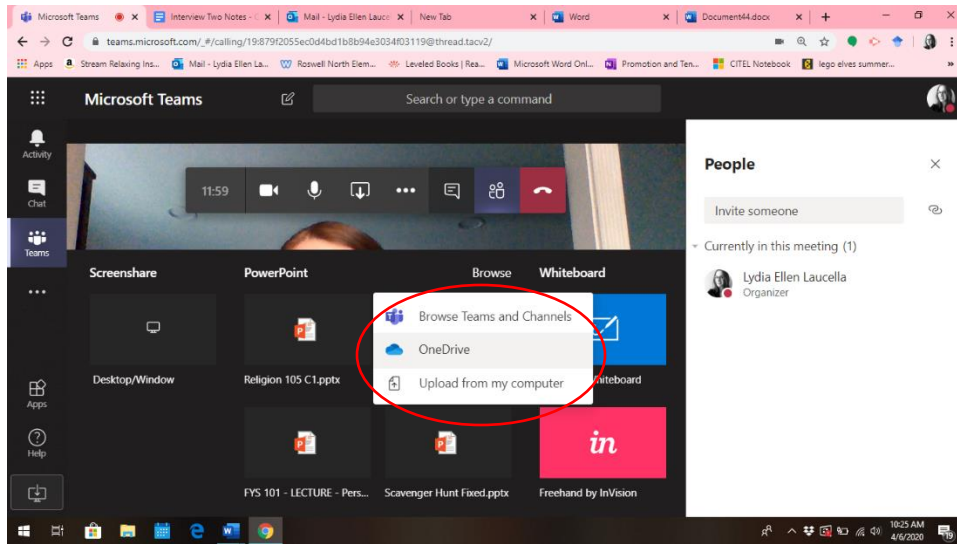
Microsoft Teams | Interview Two Notes - | Mail - Lydia Ellen Lauce | New Tab | Word | Document44.docx

teams.microsoft.com/_#/calling/19:879f2055ec0d4bd1b8b94e3034f03119@thread.tacv2/

Apps | Stream Relaxing Ins... | Mail - Lydia Ellen La... | Roswell North Elem... | Leveled Books | Rea... | Microsoft Word Onl... | Promotion and Ten... | CITEL Notebook | lego elves summer...

Microsoft Teams

Search or type a command

Activity

Chat

Teams

Apps

Help

11:59

People

Invite someone

Currently in this meeting (1)

Lydia Ellen Laucella
Organizer

Screenshare

PowerPoint

Browse

Whiteboard

Desktop/Window

Religion 105 C1.pptx

Browse Teams and Channels

OneDrive

Upload from my computer

hiteboard

FYS 101 - LECTURE - Pers...

Scavenger Hunt Fixed.pptx

in

Freehand by InVision

10:25 AM
4/6/2020